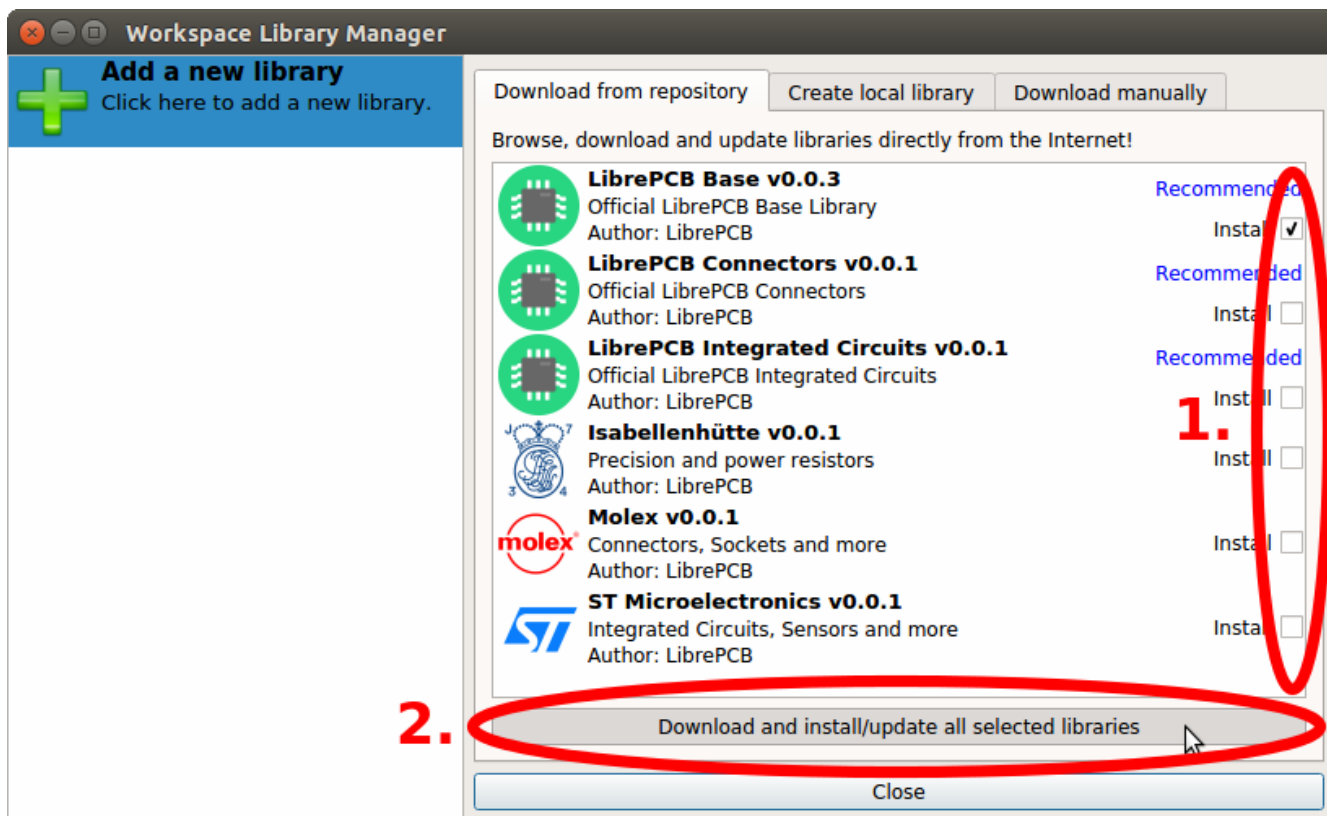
Workspace Library Manager

Add a new library
Click here to add a new library.

Download from repository | Create local library | Download manually

Browse, download and update libraries directly from the Internet!

LibrePCB Base v0.0.3
Official LibrePCB Base Library
Author: LibrePCB
Recommended
Install

LibrePCB Connectors v0.0.1
Official LibrePCB Connectors
Author: LibrePCB
Recommended
Install

LibrePCB Integrated Circuits v0.0.1
Official LibrePCB Integrated Circuits
Author: LibrePCB
Recommended
Install

Isabellenhütte v0.0.1
Precision and power resistors
Author: LibrePCB
Install

molex
Molex v0.0.1
Connectors, Sockets and more
Author: LibrePCB
Install

ST Microelectronics v0.0.1
Integrated Circuits, Sensors and more
Author: LibrePCB
Install

1.

2.

Download and install/update all selected libraries

Close